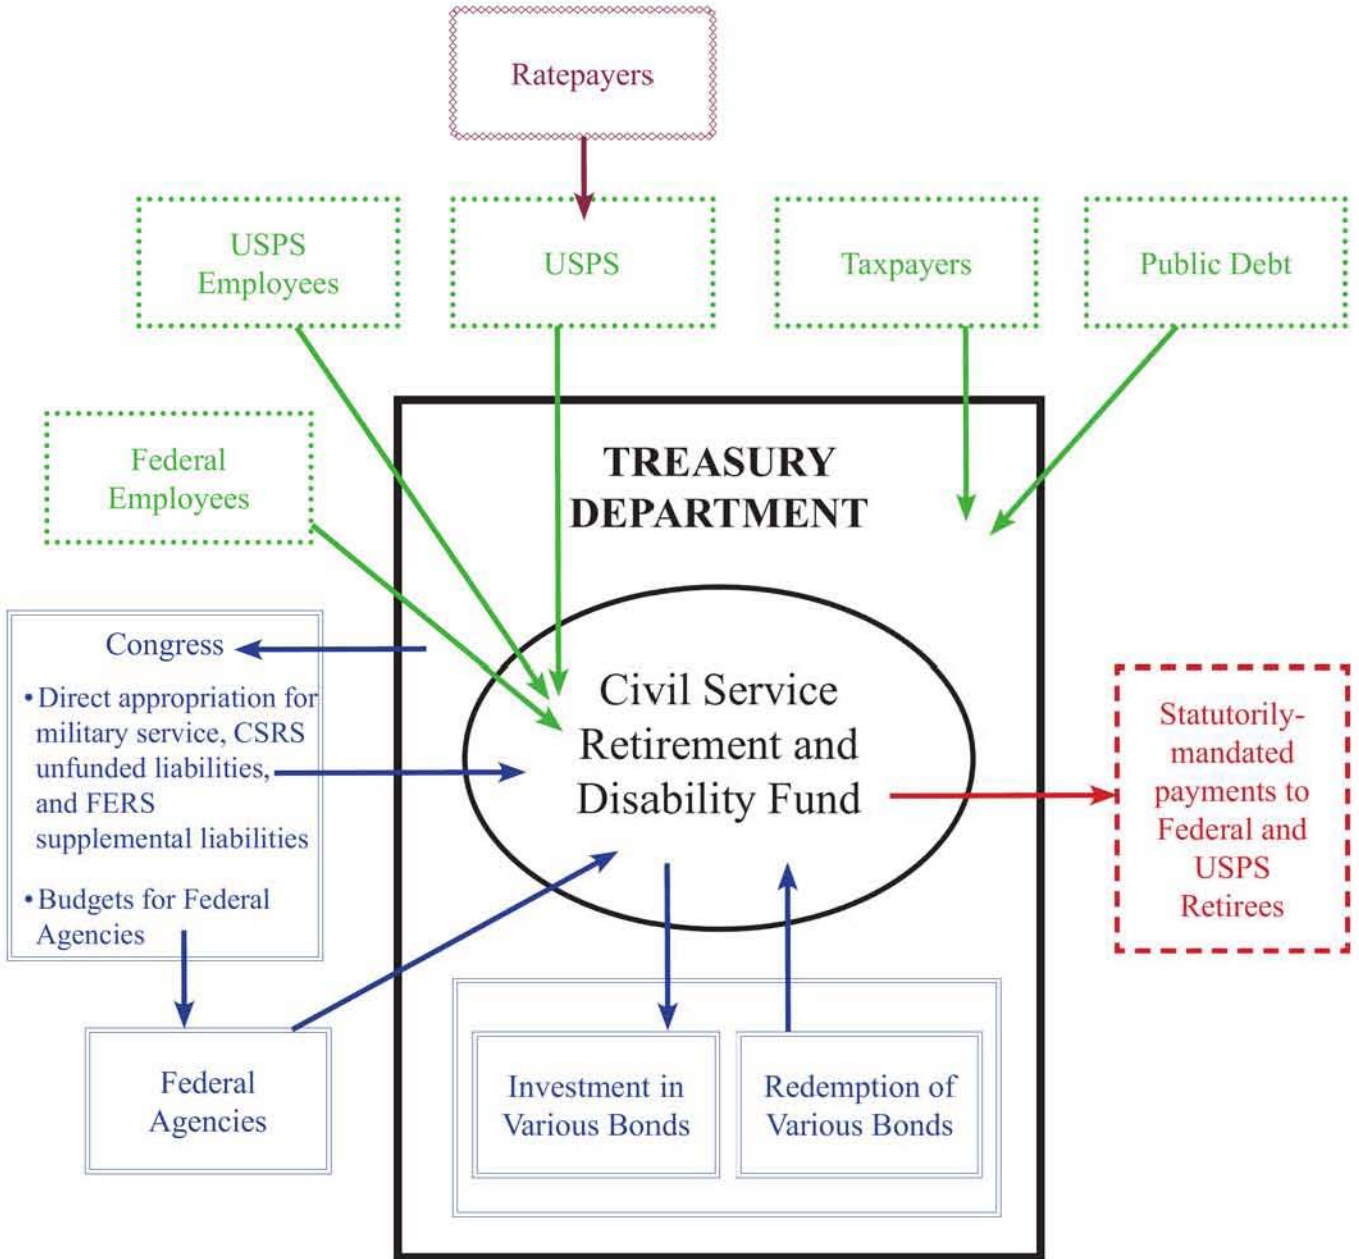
Ratepayers

USPS Employees

USPS

Taxpayers

Public Debt

Federal Employees

TREASURY DEPARTMENT

Congress

•Direct appropriation for military service, CSRS unfunded liabilities, and FERS supplemental liabilities

•Budgets for Federal Agencies

Civil Service Retirement and Disability Fund

Statutorily-mandated payments to Federal and USPS Retirees

Federal Agencies

Investment in Various Bonds

Redemption of Various Bonds